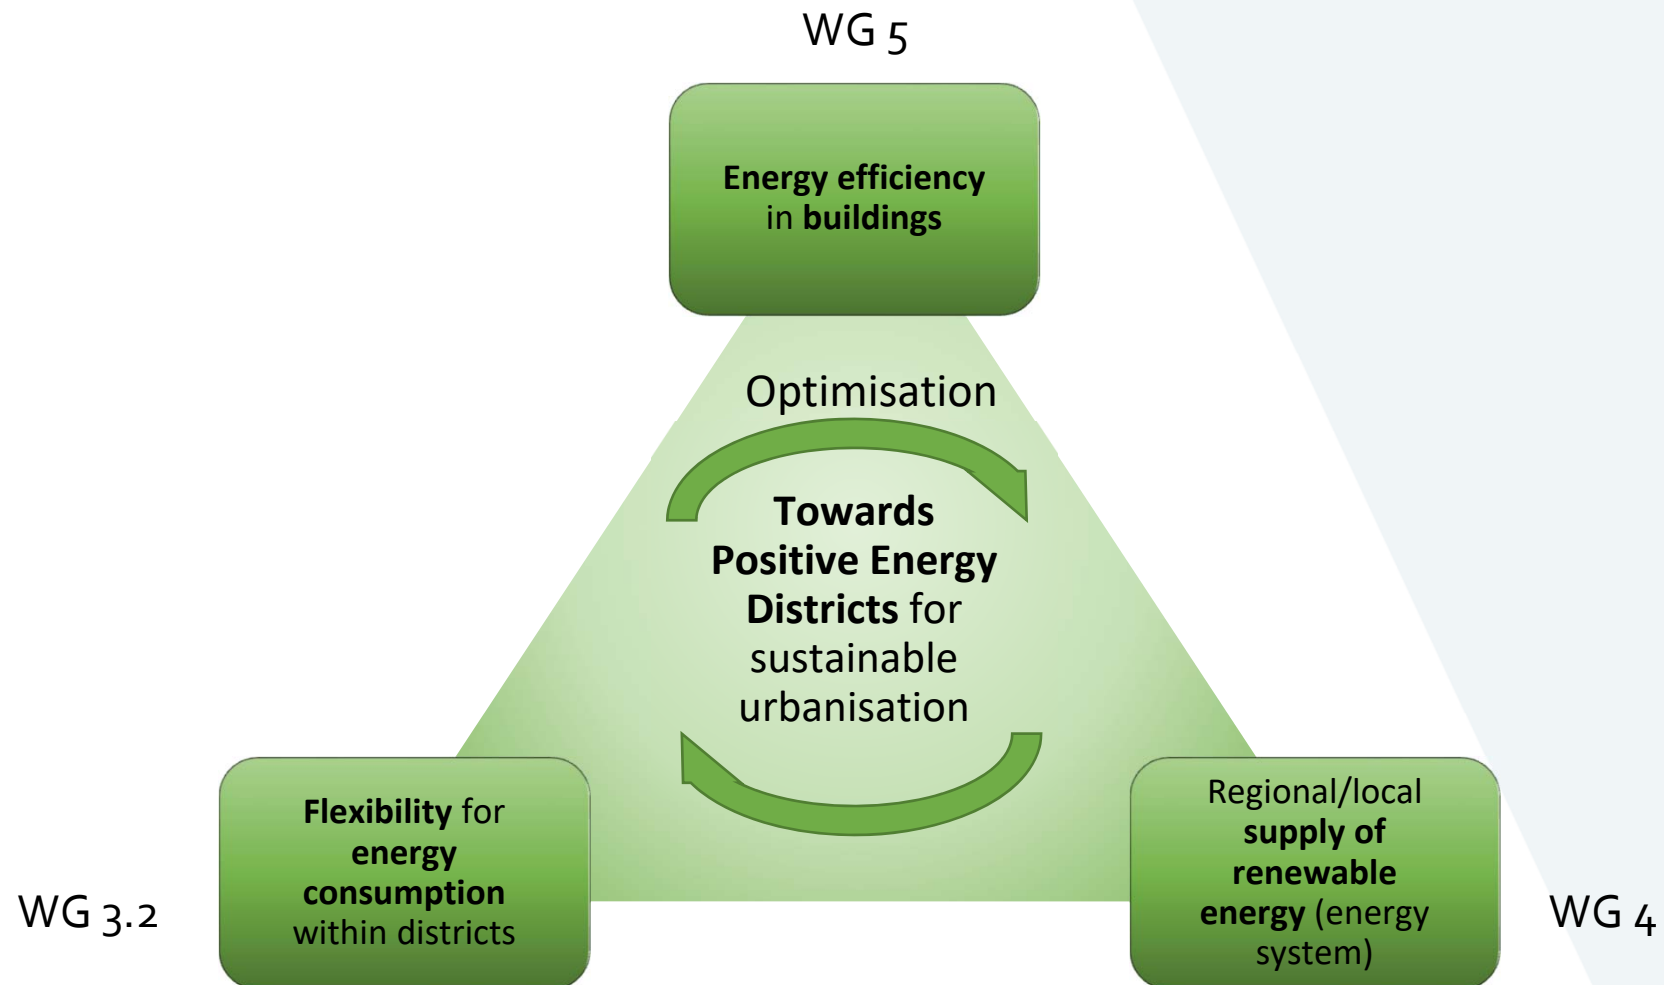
WG 5

Energy efficiency in buildings

Optimisation

Towards Positive Energy Districts for sustainable urbanisation

Flexibility for energy consumption within districts

WG 3.2

Regional/local supply of renewable energy (energy system)

WG 4